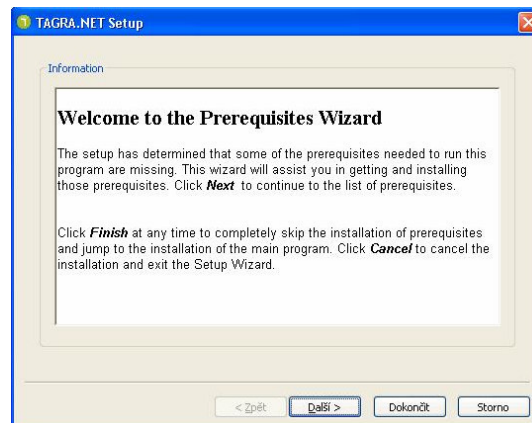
TAGRA.NET Setup

Information

Welcome to the Prerequisites Wizard

The setup has determined that some of the prerequisites needed to run this program are missing. This wizard will assist you in getting and installing those prerequisites. Click ***Next*** to continue to the list of prerequisites.

Click ***Finish*** at any time to completely skip the installation of prerequisites and jump to the installation of the main program. Click ***Cancel*** to cancel the installation and exit the Setup Wizard.

< Zpět | Další > | Dokončit | Storno